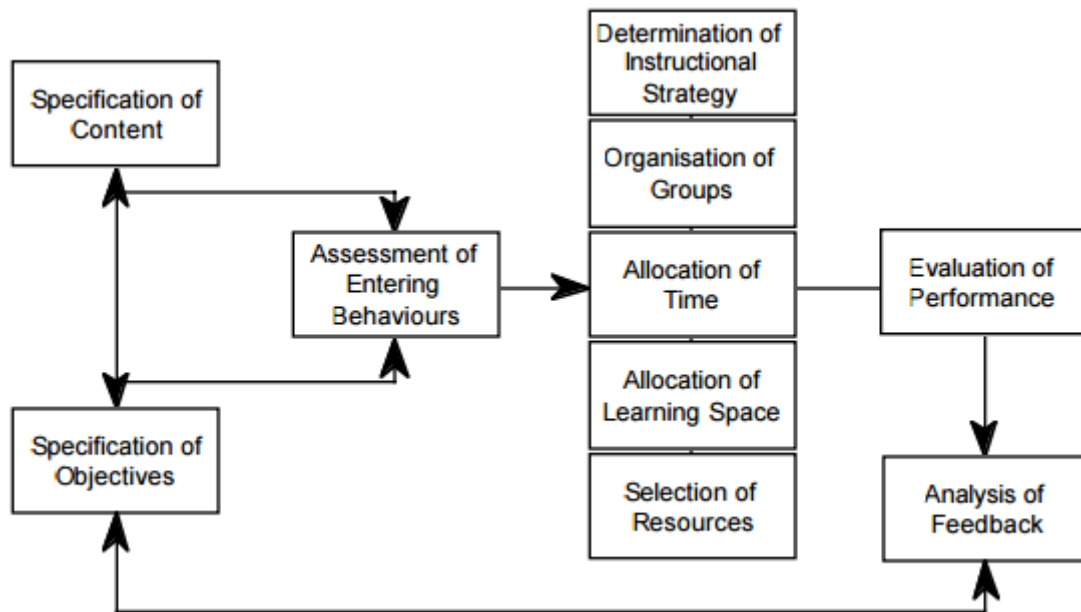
Specification of Content

Assessment of Entering Behaviours

Specification of Objectives

Determination of Instructional Strategy

Organisation of Groups

Allocation of Time

Allocation of Learning Space

Selection of Resources

Evaluation of Performance

Analysis of Feedback